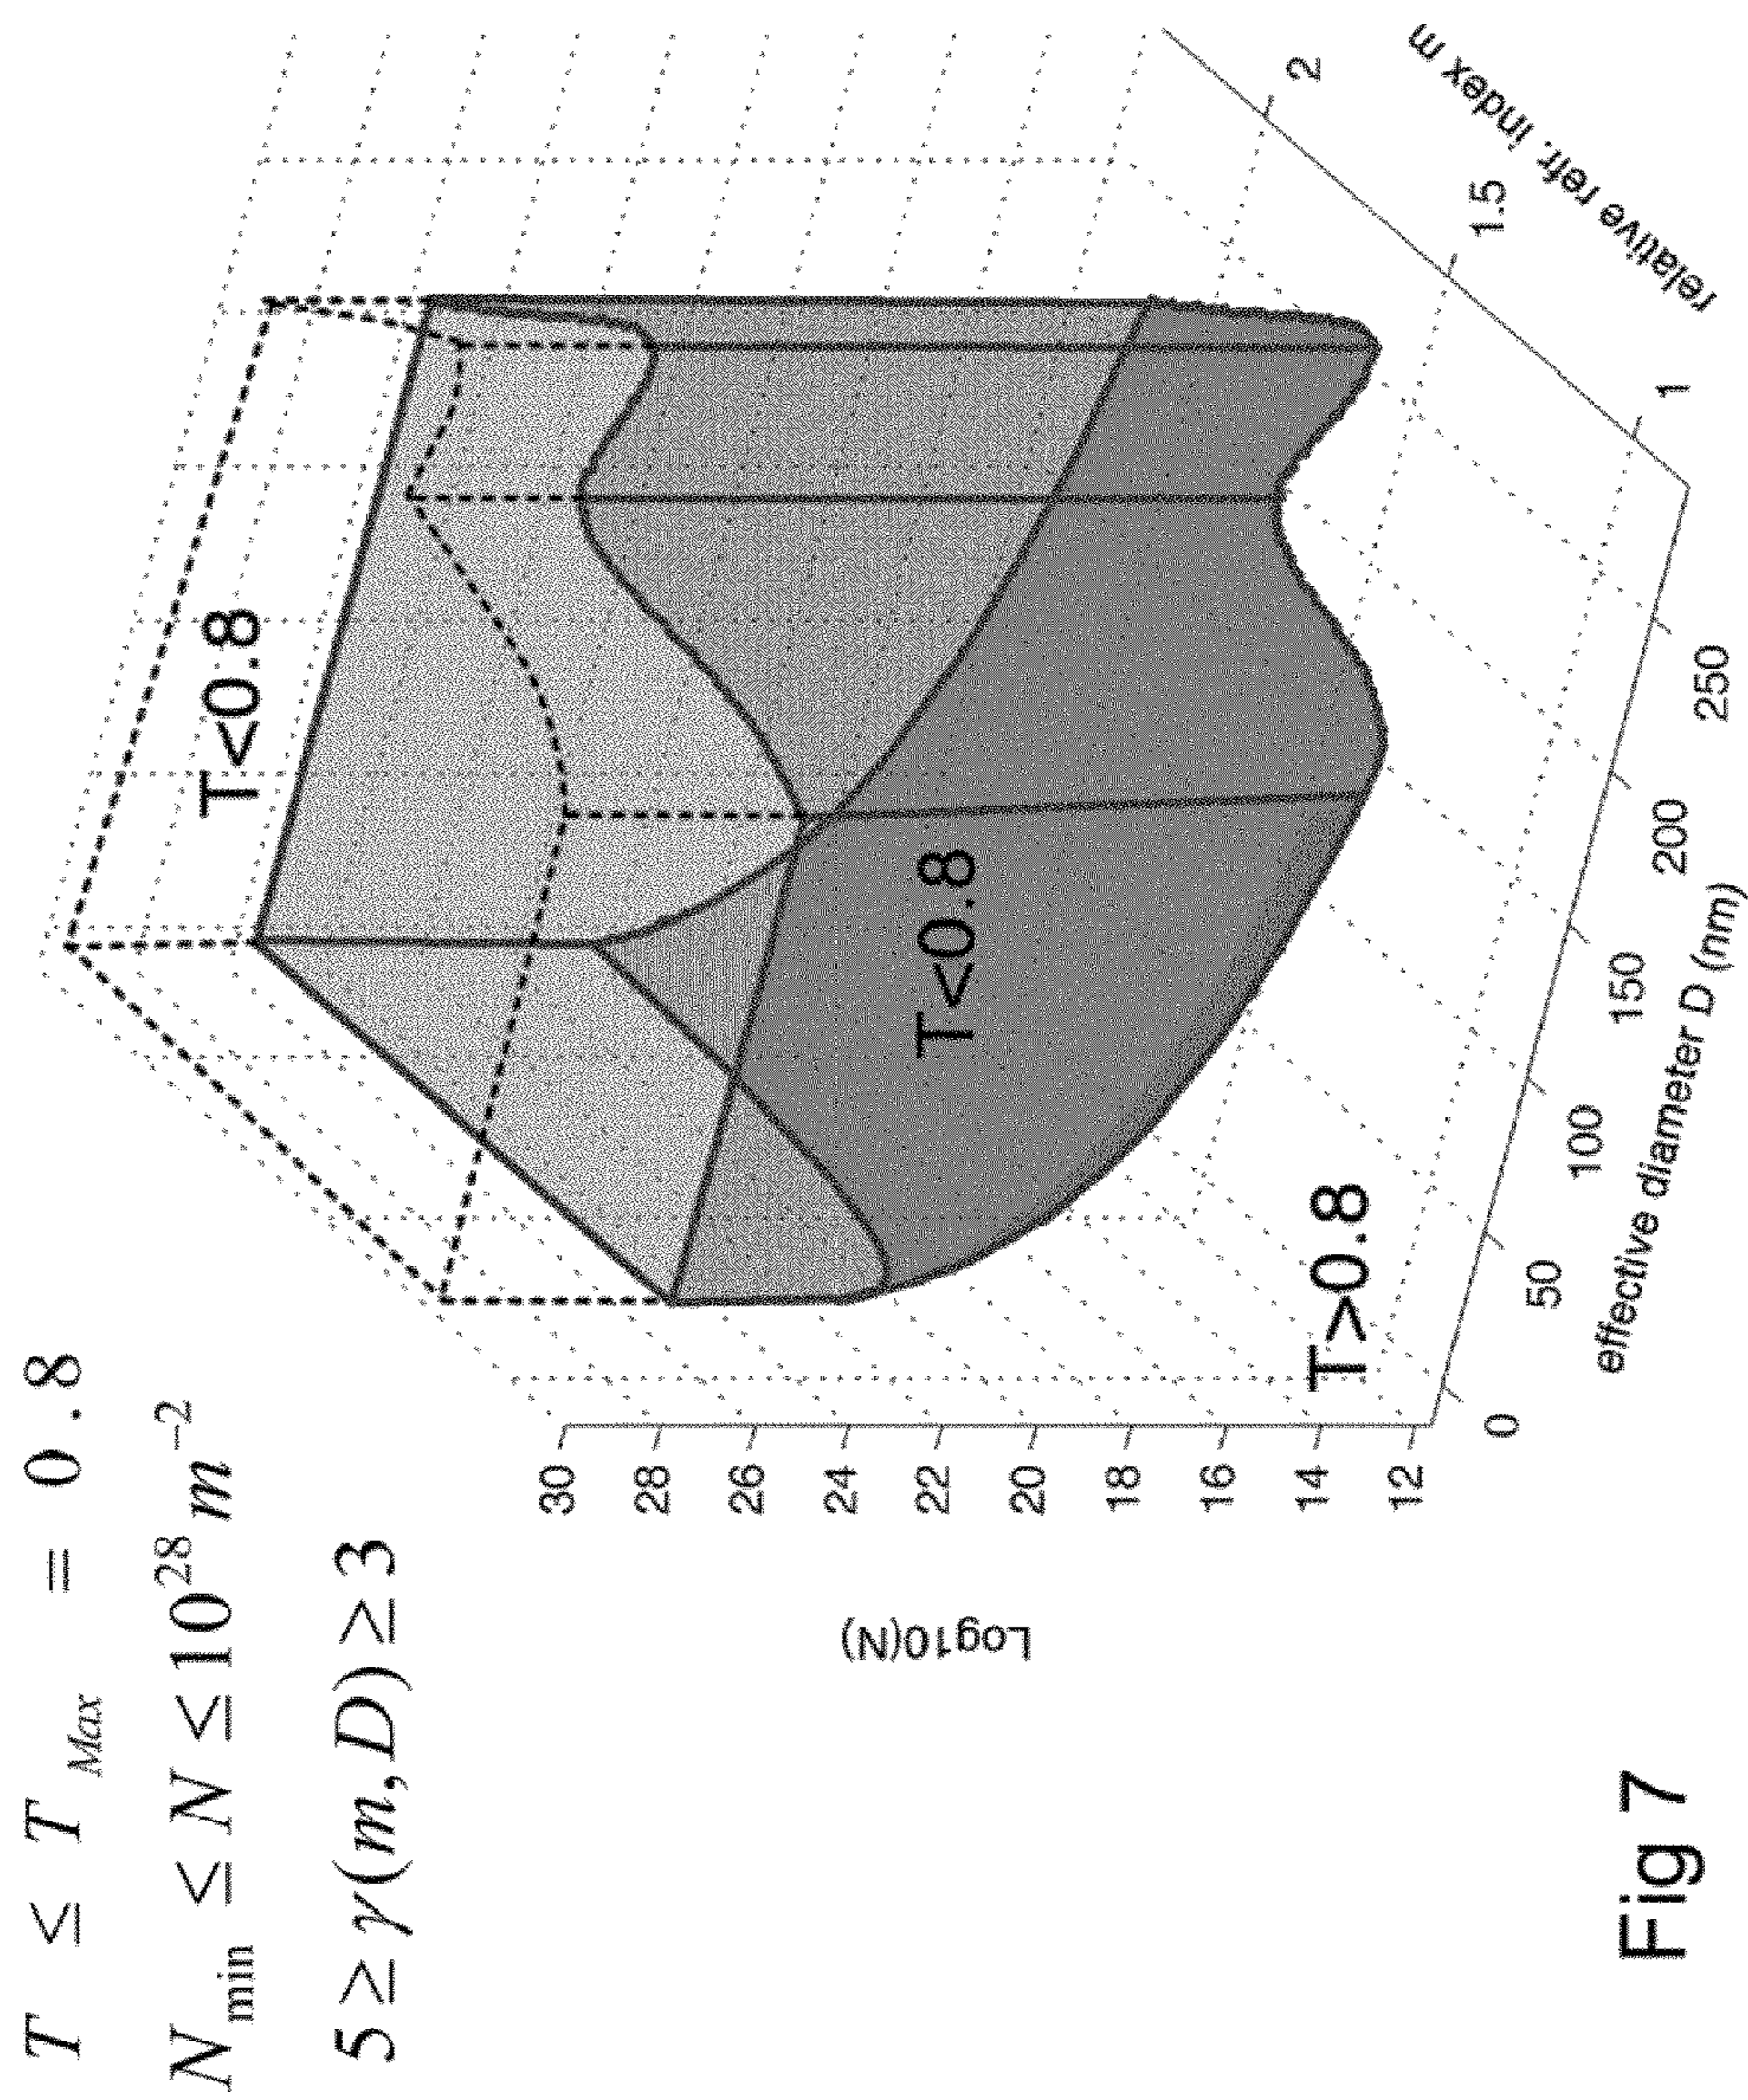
$T \leq T_{Max} = 0.8$

$N_{\min} \leq N \leq 10^{28} m^{-2}$

$5 \geq \gamma(m, D) \geq 3$

Log10(N)

30
28
26
24
22
20
18
16
14
12

0
50
100
150
200
250

effective diameter D (nm)

1
1.5
2

relative refr. index m

T<0.8

T<0.8

T>0.8

Fig 7